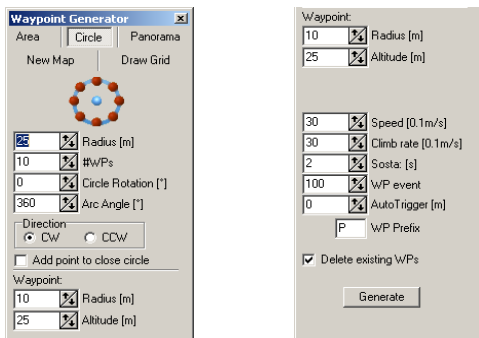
Waypoint Generator ×
Area | Circle | Panorama
New Map | Draw Grid

25 Radius [m]
10 #WPs
0 Circle Rotation [°]
360 Arc Angle [°]

Direction
CW  CCW

Add point to close circle

Waypoint:
10 Radius [m]
25 Altitude [m]

Waypoint:
10 Radius [m]
25 Altitude [m]

30 Speed [0.1m/s]
30 Climb rate [0.1m/s]
2 Sosta: [s]
100 WP event
0 AutoTrigger [m]
P WP Prefix

Delete existing WPs

Generate